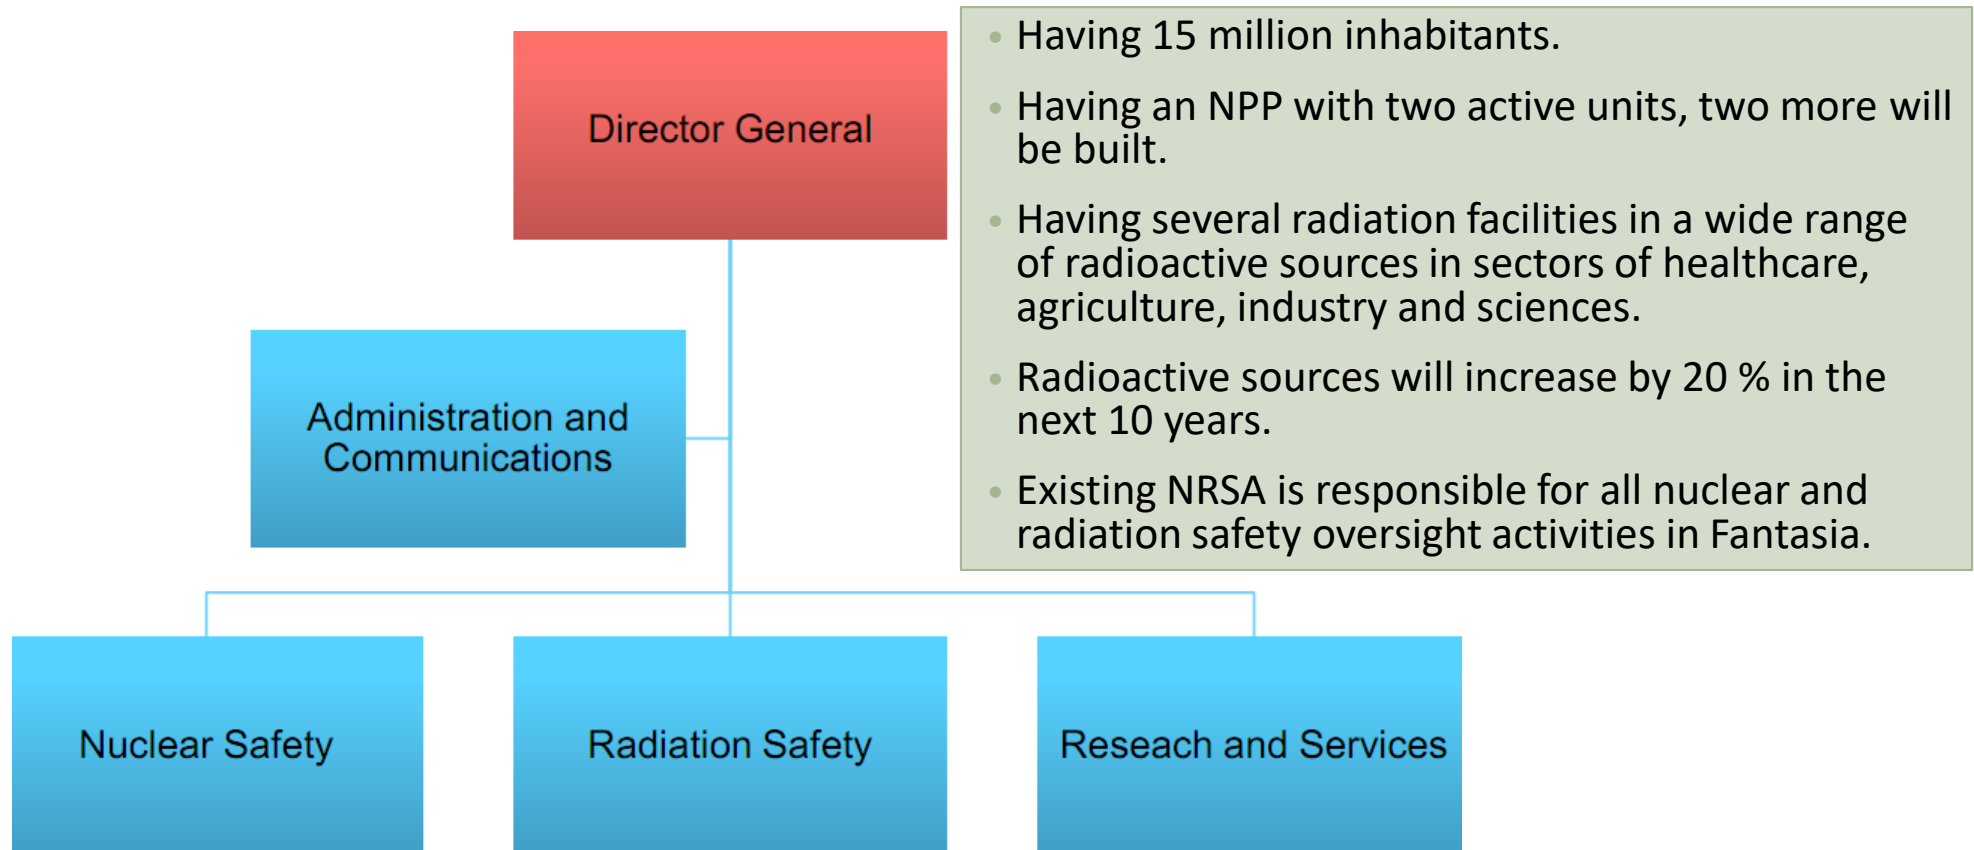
Director General

Administration and Communications

Nuclear Safety

Radiation Safety

Reseach and Services

- Having 15 million inhabitants.
- Having an NPP with two active units, two more will be built.
- Having several radiation facilities in a wide range of radioactive sources in sectors of healthcare, agriculture, industry and sciences.
- Radioactive sources will increase by 20 % in the next 10 years.
- Existing NRSA is responsible for all nuclear and radiation safety oversight activities in Fantasia.